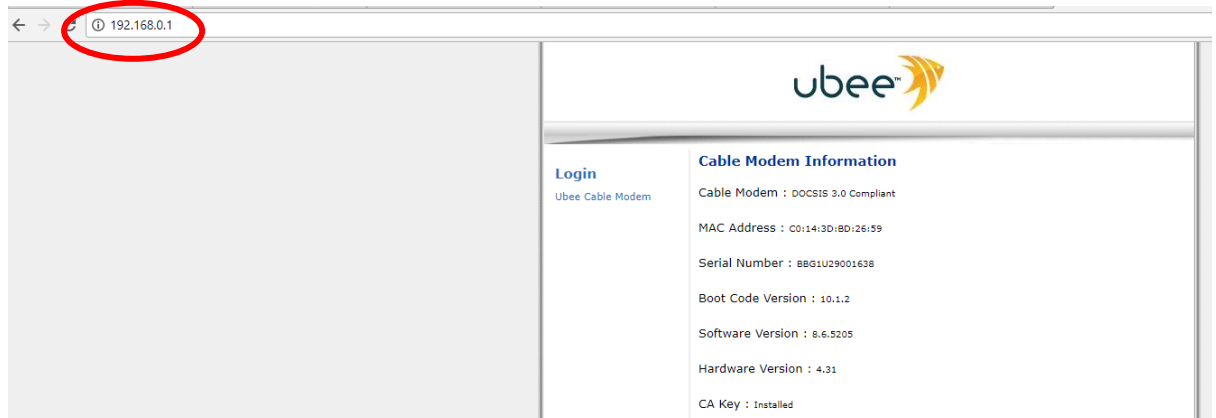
192.168.0.1

ubee™

Login

Ubee Cable Modem

Cable Modem Information

Cable Modem : DOCSIS 3.0 Compliant

MAC Address : C0:14:3D:BD:26:59

Serial Number : BBG1U29001638

Boot Code Version : 10.1.2

Software Version : 8.6.5205

Hardware Version : 4.31

CA Key : Installed